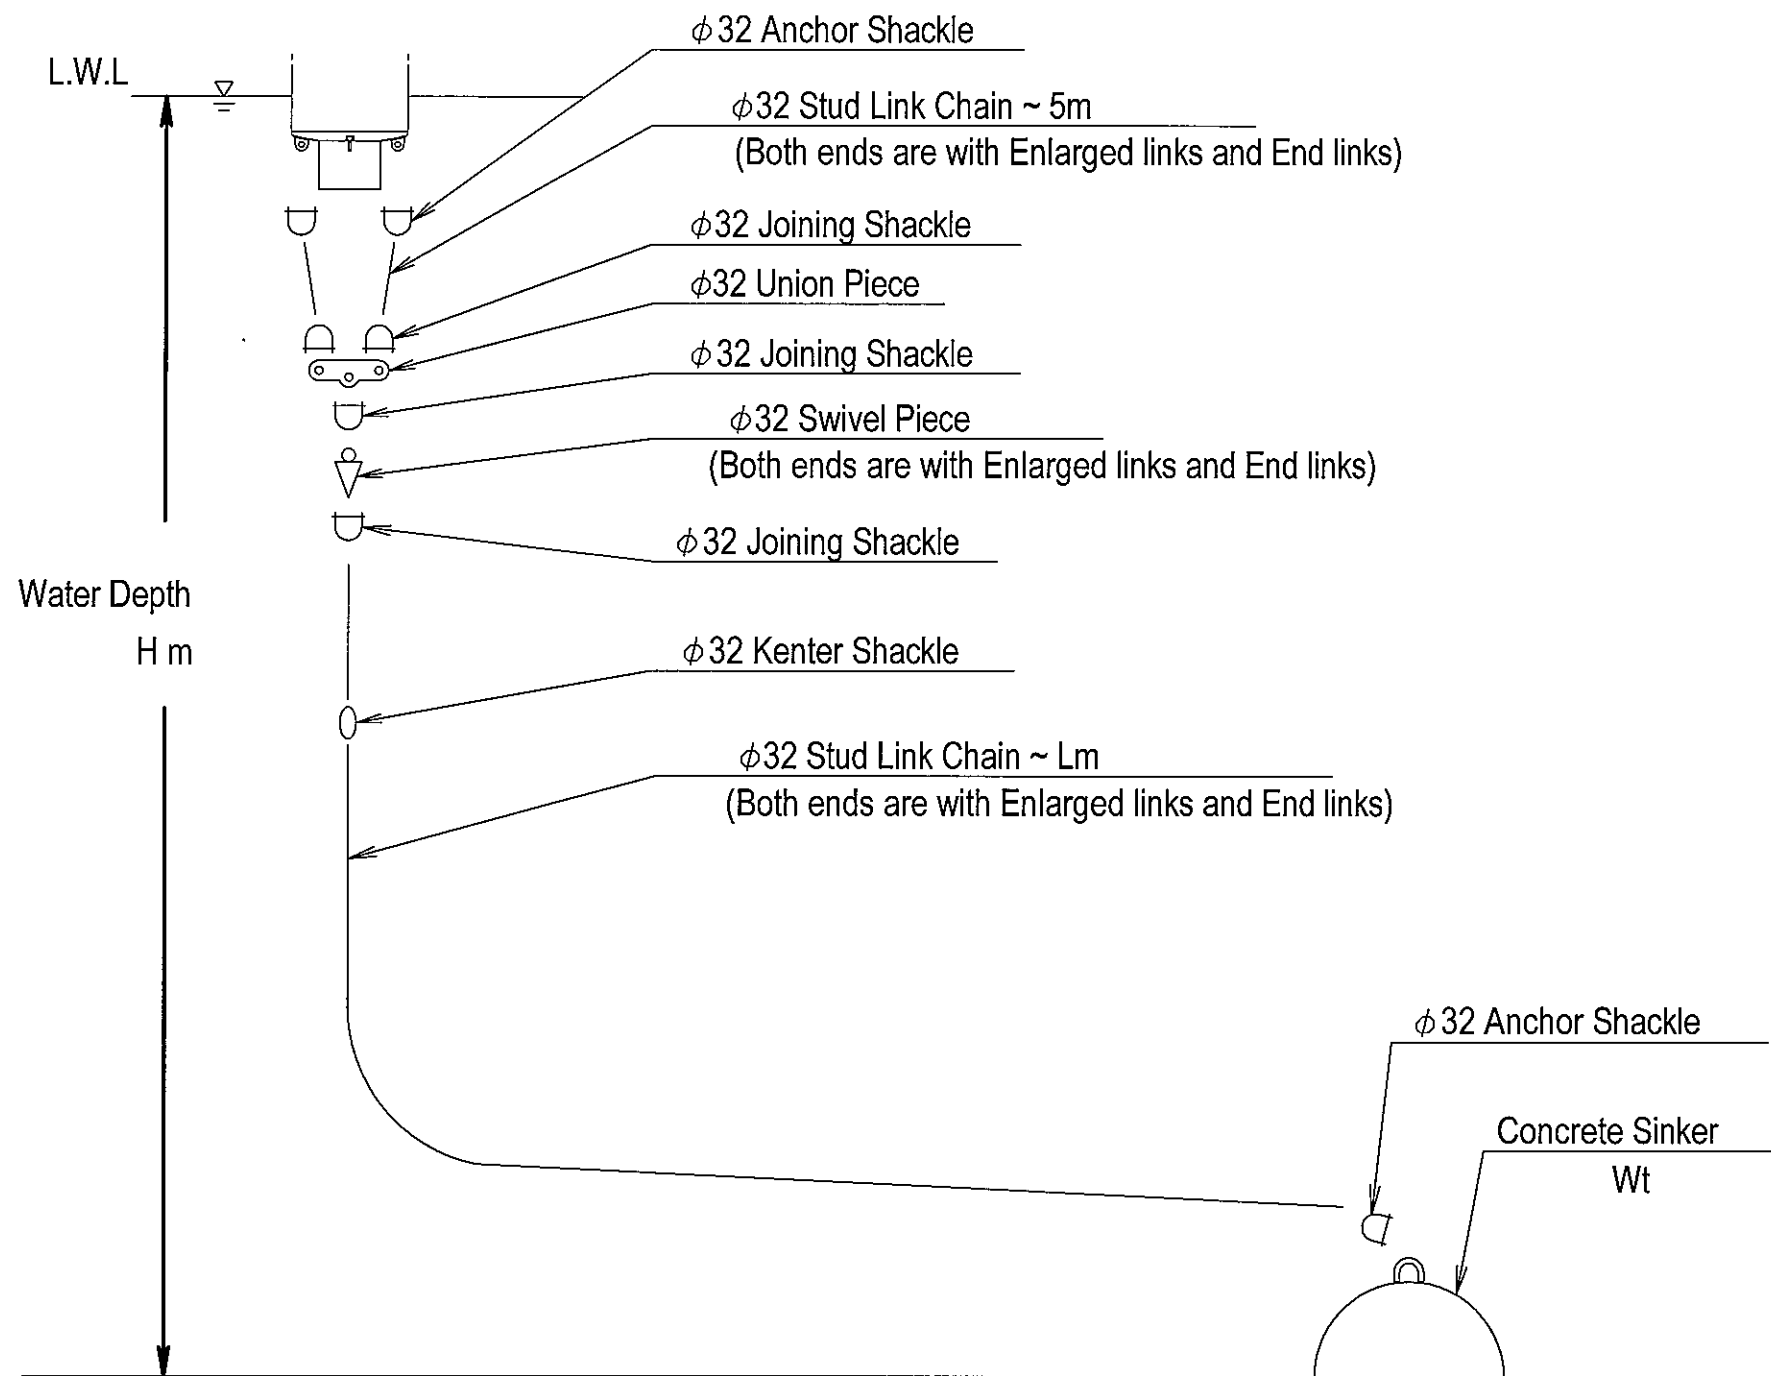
L.W.L

$\phi$32 Anchor Shackle

$\phi$32 Stud Link Chain ~ 5m
(Both ends are with Enlarged links and End links)

$\phi$32 Joining Shackle

$\phi$32 Union Piece

$\phi$32 Joining Shackle

$\phi$32 Swivel Piece
(Both ends are with Enlarged links and End links)

$\phi$32 Joining Shackle

Water Depth
H m

$\phi$32 Kenter Shackle

$\phi$32 Stud Link Chain ~ Lm
(Both ends are with Enlarged links and End links)

$\phi$32 Anchor Shackle

Concrete Sinker
Wt